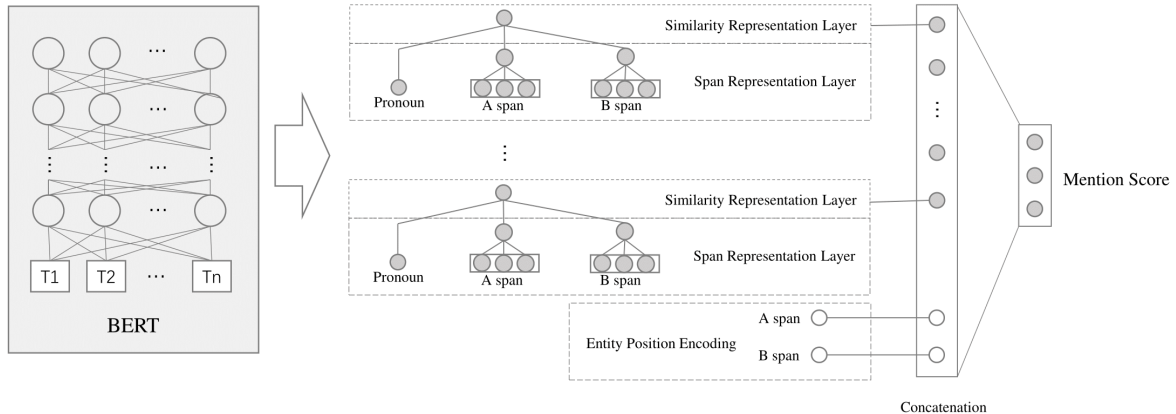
…
…
⋮ ⋮ … ⋮
…
T1 T2 … Tn
BERT

Similarity Representation Layer
Span Representation Layer
Pronoun
A span
B span

⋮

Similarity Representation Layer
Span Representation Layer
Pronoun
A span
B span

Entity Position Encoding
A span
B span

⋮

Concatenation

Mention Score